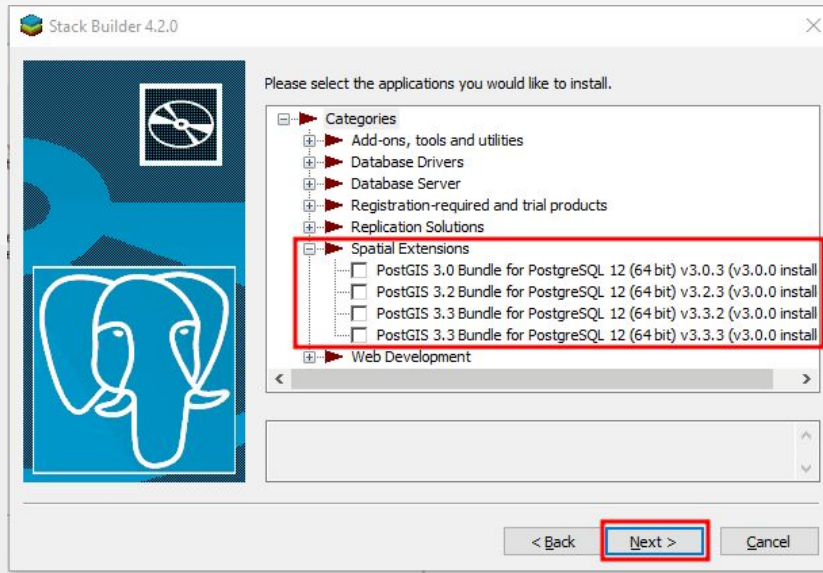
Stack Builder 4.2.0

Please select the applications you would like to install.

Categories
Add-ons, tools and utilities
Database Drivers
Database Server
Registration-required and trial products
Replication Solutions
Spatial Extensions
PostGIS 3.0 Bundle for PostgreSQL 12 (64 bit) v3.0.3 (v3.0.0 install
PostGIS 3.2 Bundle for PostgreSQL 12 (64 bit) v3.2.3 (v3.0.0 install
PostGIS 3.3 Bundle for PostgreSQL 12 (64 bit) v3.3.2 (v3.0.0 install
PostGIS 3.3 Bundle for PostgreSQL 12 (64 bit) v3.3.3 (v3.0.0 install
Web Development

< Back
Next >
Cancel